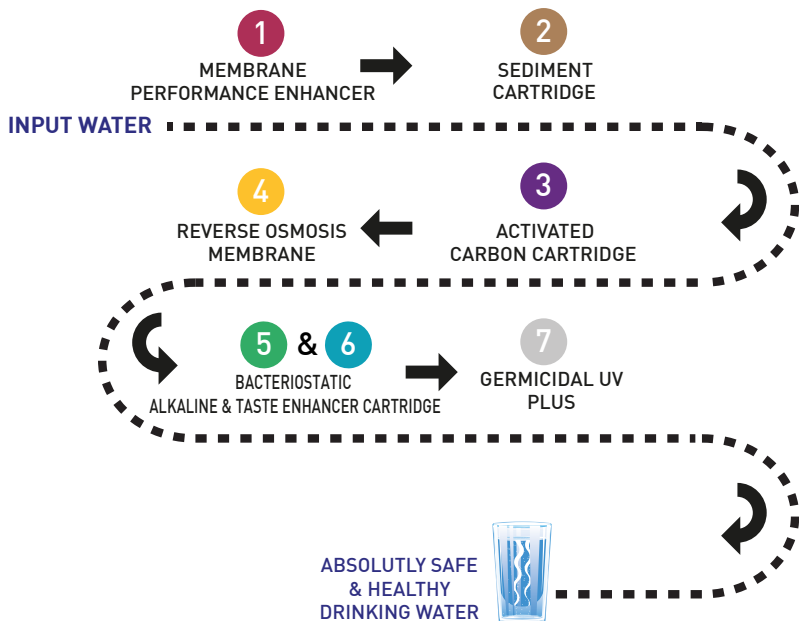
INPUT WATER

1
MEMBRANE PERFORMANCE ENHANCER

2
SEDIMENT CARTRIDGE

3
ACTIVATED CARBON CARTRIDGE

4
REVERSE OSMOSIS MEMBRANE

5 & 6
BACTERIOSTATIC ALKALINE & TASTE ENHANCER CARTRIDGE

7
GERMICIDAL UV PLUS

ABSOLUTLY SAFE & HEALTHY DRINKING WATER